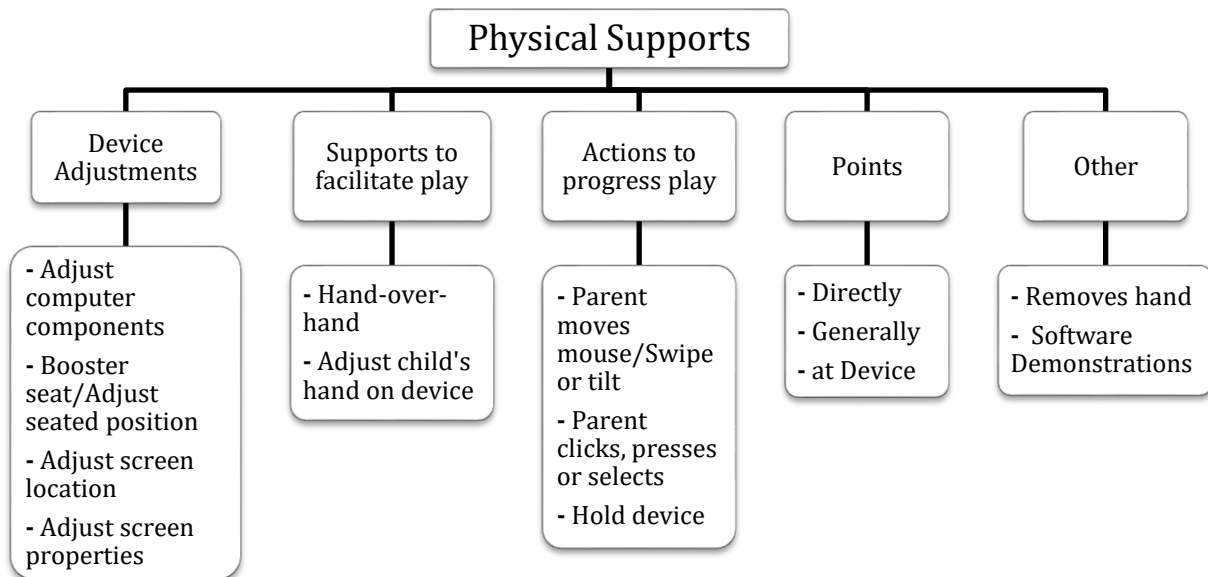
Physical Supports

Device Adjustments

- Adjust computer components
- Booster seat/Adjust seated position
- Adjust screen location
- Adjust screen properties

Supports to facilitate play

- Hand-over-hand
- Adjust child's hand on device

Actions to progress play

- Parent moves mouse/Swipe or tilt
- Parent clicks, presses or selects
- Hold device

Points

- Directly
- Generally
- at Device

Other

- Removes hand
- Software Demonstrations